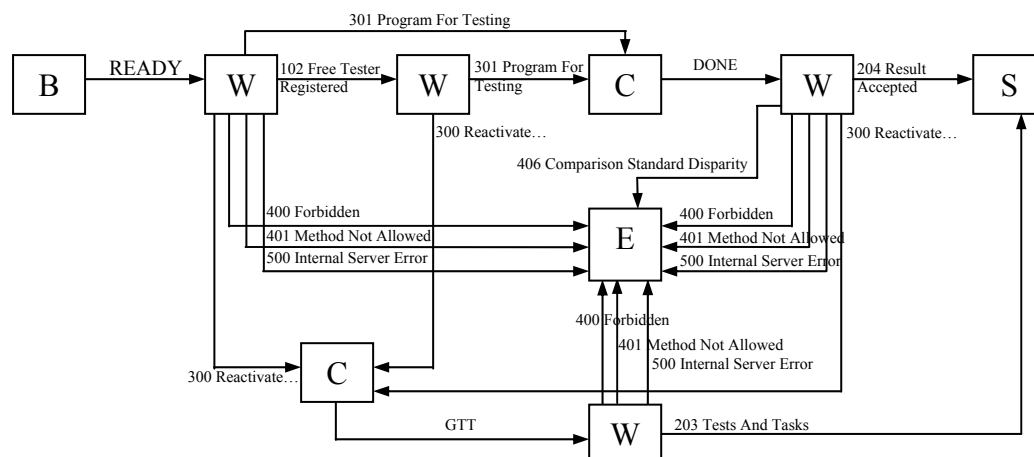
301 Program For Testing

B

READY

W

102 Free Tester Registered

W

301 Program For Testing

C

DONE

W

204 Result Accepted

S

300 Reactivate…

300 Reactivate…

406 Comparison Standard Disparity

400 Forbidden

401 Method Not Allowed

500 Internal Server Error

E

400 Forbidden

401 Method Not Allowed

500 Internal Server Error

400 Forbidden

401 Method Not Allowed

500 Internal Server Error

300 Reactivate…

C

GTT

W

203 Tests And Tasks